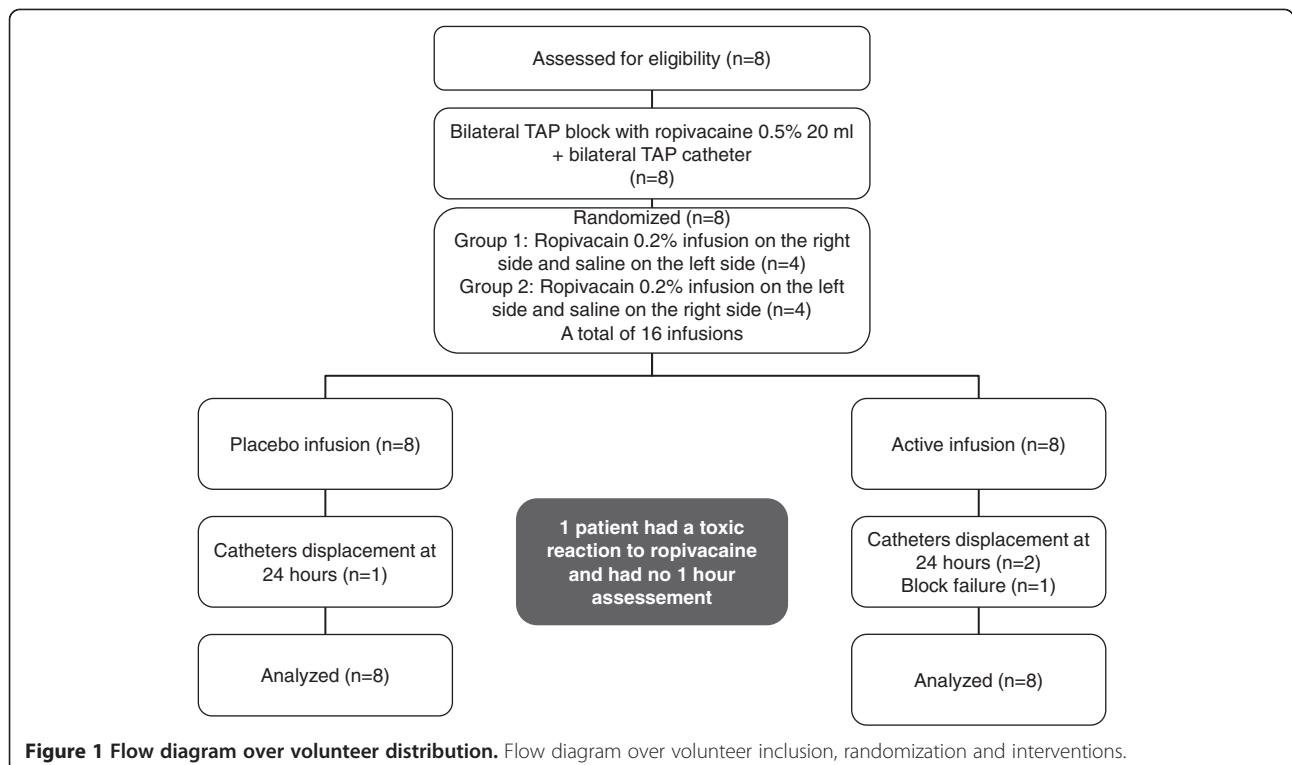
Assessed for eligibility (n=8)

Bilateral TAP block with ropivacaine 0.5% 20 ml + bilateral TAP catheter (n=8)

Randomized (n=8)
Group 1: Ropivacain 0.2% infusion on the right side and saline on the left side (n=4)
Group 2: Ropivacain 0.2% infusion on the left side and saline on the right side (n=4)
A total of 16 infusions

Placebo infusion (n=8)

Active infusion (n=8)

Catheters displacement at 24 hours (n=1)

1 patient had a toxic reaction to ropivacaine and had no 1 hour assessement

Catheters displacement at 24 hours (n=2)
Block failure (n=1)

Analyzed (n=8)

Analyzed (n=8)

**Figure 1 Flow diagram over volunteer distribution.** Flow diagram over volunteer inclusion, randomization and interventions.